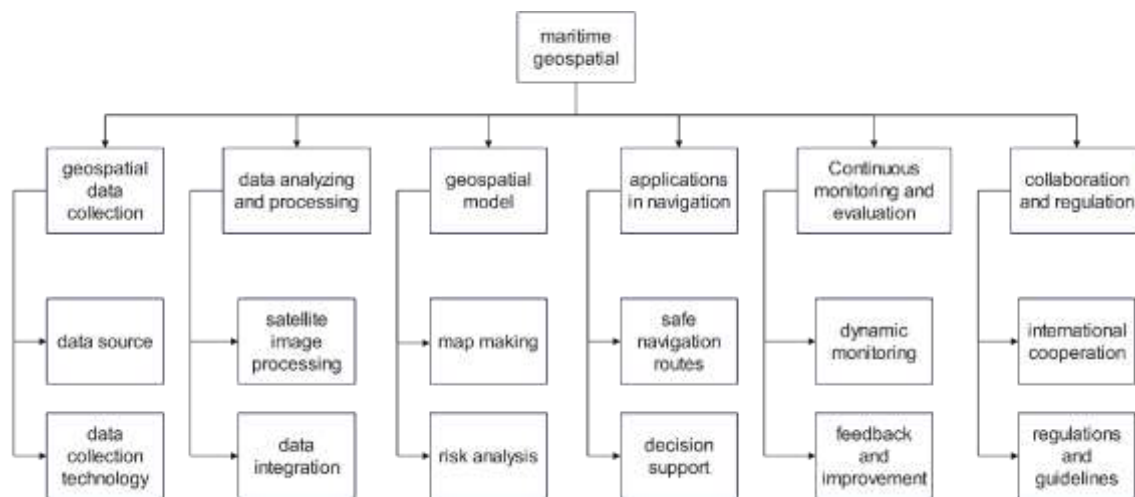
maritime geospatial

geospatial data collection

data source

data collection technology

data analyzing and processing

satellite image processing

data integration

geospatial model

map making

risk analysis

applications in navigation

safe navigation routes

decision support

Continuous monitoring and evaluation

dynamic monitoring

feedback and improvement

collaboration and regulation

international cooperation

regulations and guidelines